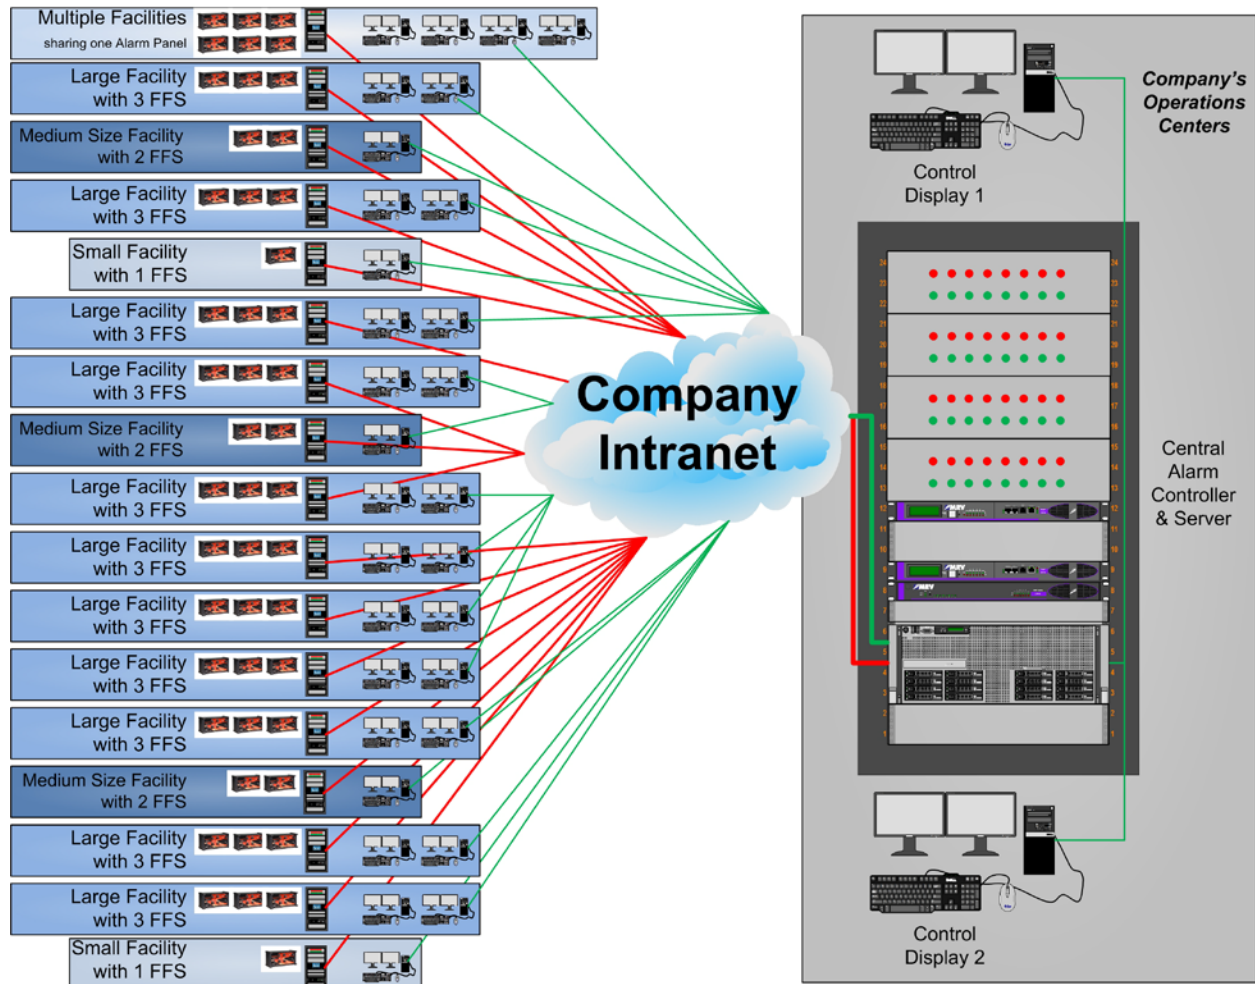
Multiple Facilities
sharing one Alarm Panel

Large Facility
with 3 FFS

Medium Size Facility
with 2 FFS

Large Facility
with 3 FFS

Small Facility
with 1 FFS

Large Facility
with 3 FFS

Large Facility
with 3 FFS

Medium Size Facility
with 2 FFS

Large Facility
with 3 FFS

Large Facility
with 3 FFS

Large Facility
with 3 FFS

Large Facility
with 3 FFS

Large Facility
with 3 FFS

Medium Size Facility
with 2 FFS

Large Facility
with 3 FFS

Large Facility
with 3 FFS

Small Facility
with 1 FFS

Company
Intranet

Company's
Operations
Centers

Control
Display 1

Central
Alarm
Controller
& Server

Control
Display 2